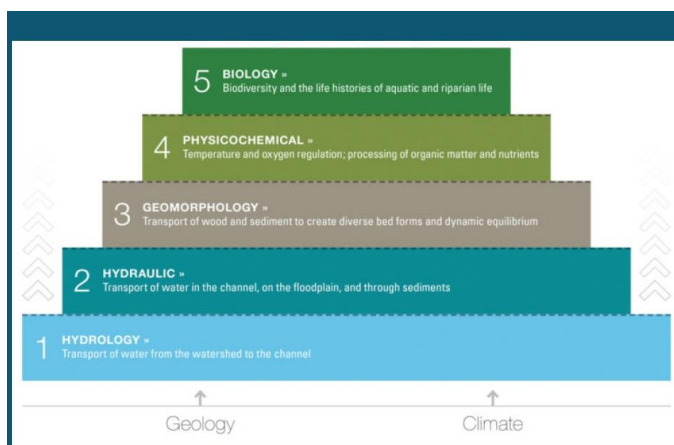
5 BIOLOGY »
Biodiversity and the life histories of aquatic and riparian life

4 PHYSICOCHEMICAL »
Temperature and oxygen regulation; processing of organic matter and nutrients

3 GEOMORPHOLOGY »
Transport of wood and sediment to create diverse bed forms and dynamic equilibrium

2 HYDRAULIC »
Transport of water in the channel, on the floodplain, and through sediments

1 HYDROLOGY »
Transport of water from the watershed to the channel

Geology

Climate